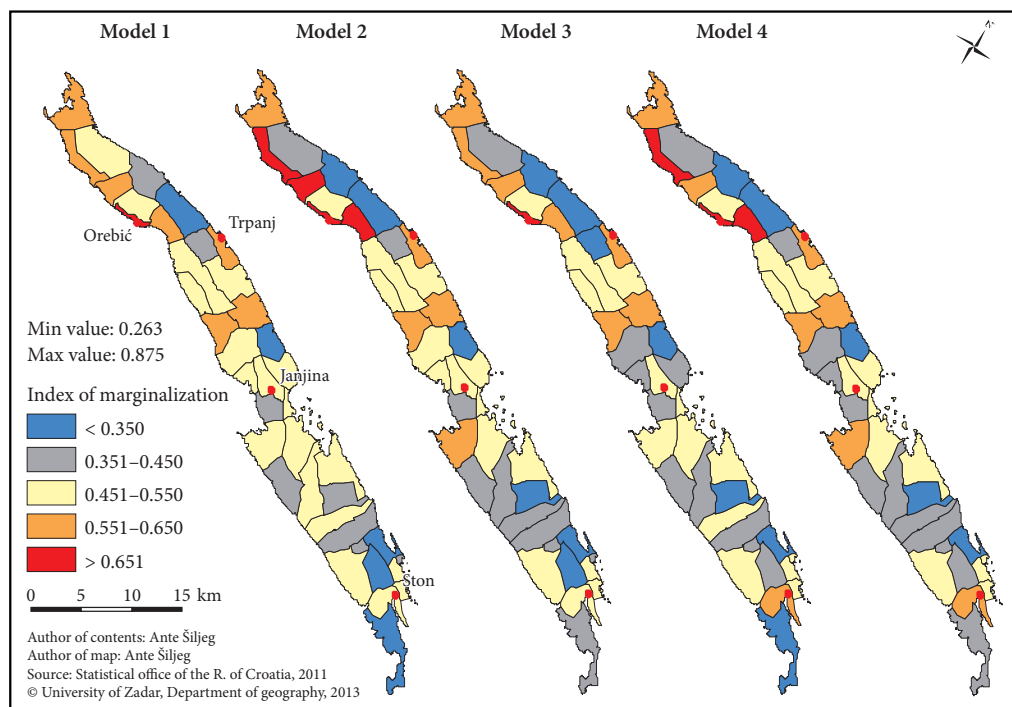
Model 1

Model 2

Model 3

Model 4

Trpanj

Orebić

Janjina

Ston

Min value: 0.263
Max value: 0.875

Index of marginalization

< 0.350

0.351–0.450

0.451–0.550

0.551–0.650

> 0.651

0 5 10 15 km

Author of contents: Ante Šiljeg
Author of map: Ante Šiljeg
Source: Statistical office of the R. of Croatia, 2011
© University of Zadar, Department of geography, 2013